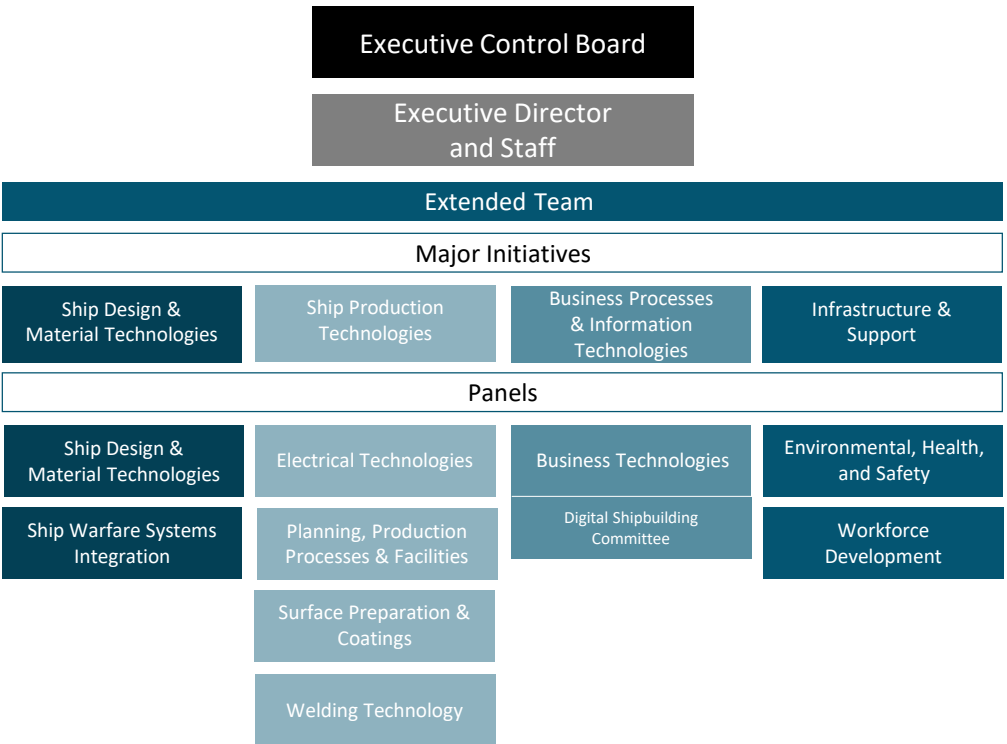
Executive Control Board

Executive Director and Staff

Extended Team

Major Initiatives

Ship Design & Material Technologies

Ship Production Technologies

Business Processes & Information Technologies

Infrastructure & Support

Panels

Ship Design & Material Technologies

Ship Warfare Systems Integration

Electrical Technologies

Planning, Production Processes & Facilities

Surface Preparation & Coatings

Welding Technology

Business Technologies

Digital Shipbuilding Committee

Environmental, Health, and Safety

Workforce Development